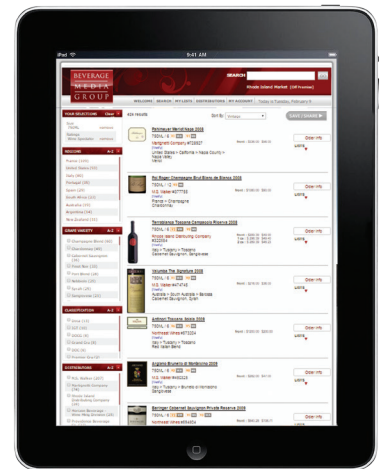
iPad 9:41 AM

BEVERAGE MEDIA GROUP

SEARCH

Rhode Island Market (Off Premise)

WELCOME | SEARCH | MY LISTS | DISTRIBUTORS | MY ACCOUNT | Today is Tuesday, February 9

YOUR SELECTIONS Clear

424 results

Sort By: Vintage

Load / Create

REGIONS

France (103)
United States (99)
Italy (85)
Portugal (48)
Spain (29)
South Africa (21)
Australia (15)
Argentina (14)
New Zealand (11)

GRAPE VARIETY

Chardonnay (64)
Cabernet Sauvignon (58)
Pinot Noir (45)
Port (40)
Merlot (34)
Syrah (28)

CLASSIFICATION

Wine (15)
DOC (10)
DOCG (8)
Grand Cru (8)
DOC (5)

DISTRIBUTORS

Montalcino

Parrot Maison Wine

Rhode Island Distributing

Montalcino

Northeast Wines

Parrot Maison

Parrot Bravado

Blanc de Blancs

Merlot

Stagnaco

Parrot Maison Merrill

Maison Fine Wines

Maison Fine Wines Bilbio

Parrot Bourbon & Cathedrale Trends

Merlot

Nappa Valley

Order Info

Ros Roger Champagne Brut Blanc de Blancs 2000

France > Champagne

Chardonnay

Order Info

Tenute Poggio Campavio Riserva 2006

Italy > Tuscany > Toscana

Cabernet Sauvignon, Sangiovese

Order Info

Yalumba The Signature 2006

Australia > South Australia > Barossa

Cabernet Sauvignon, Syrah

Order Info

Antinori Tignanello Rosso 2006

Italy > Tuscany > Toscana

Order Info

Argiano Brunello di Montalcino 2005

Italy > Tuscany > Brunello di Montalcino

Sangiovese

Order Info

Beringer Cabernet Sauvignon Private Reserve 2005

Order Info